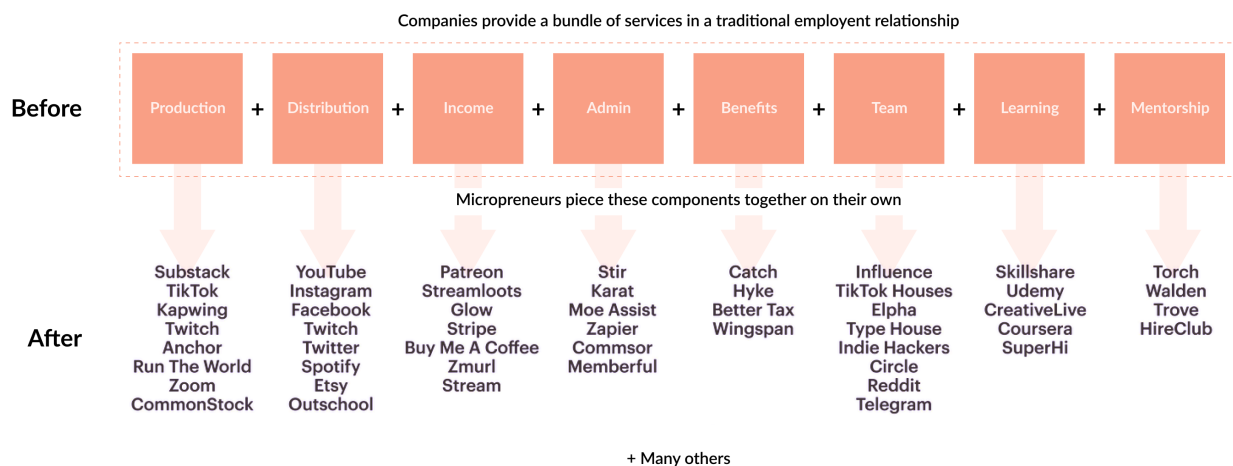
Companies provide a bundle of services in a traditional employment relationship

Before

Production + Distribution + Income + Admin + Benefits + Team + Learning + Mentorship

Micropreneurs piece these components together on their own

After

Substack
TikTok
Kapwing
Twitch
Anchor
Run The World
Zoom
CommonStock

YouTube
Instagram
Facebook
Twitch
Twitter
Spotify
Etsy
Outschool

Patreon
Streamloots
Glow
Stripe
Buy Me A Coffee
Zmurl
Stream

Stir
Karat
Moe Assist
Zapier
Commsor
Memberful

Catch
Hyke
Better Tax
Wingspan

Influence
TikTok Houses
Elpha
Type House
Indie Hackers
Circle
Reddit
Telegram

Skillshare
Udemy
CreativeLive
Coursera
SuperHi

Torch
Walden
Trove
HireClub

+ Many others